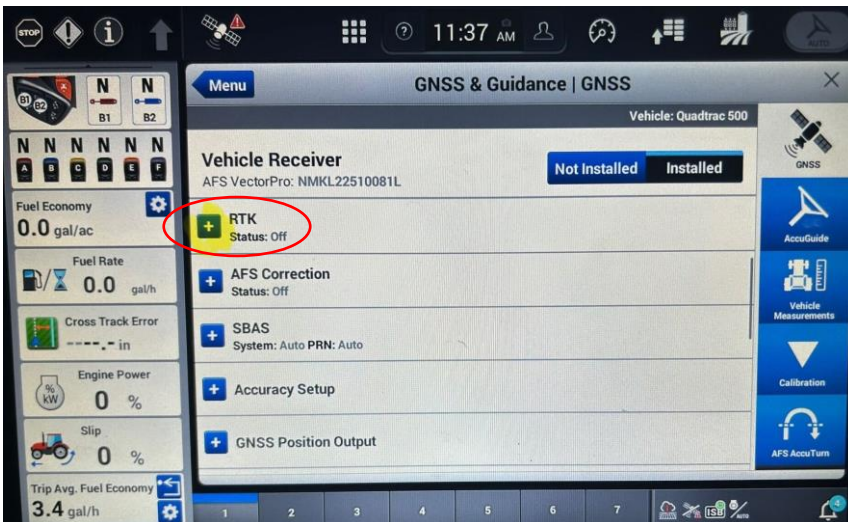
STOP

11:37 AM

AUTO

N N
B1 B2

N N N N N N
A B C D E F

Fuel Economy
0.0 gal/ac

Fuel Rate
0.0 gal/h

Cross Track Error
----.- in

Engine Power
% kW 0 %

Slip
0 %

Trip Avg. Fuel Economy
3.4 gal/h

Menu

GNSS & Guidance | GNSS

Vehicle: Quadtrac 500

Vehicle Receiver
AFS VectorPro: NMKL22510081L

Not Installed | Installed

RTK
Status: Off

AFS Correction
Status: Off

SBAS
System: Auto PRN: Auto

Accuracy Setup

GNSS Position Output

GNSS

AccuGuide

Vehicle Measurements

Calibration

AFS AccuTurn

1 2 3 4 5 6 7

ISO

4